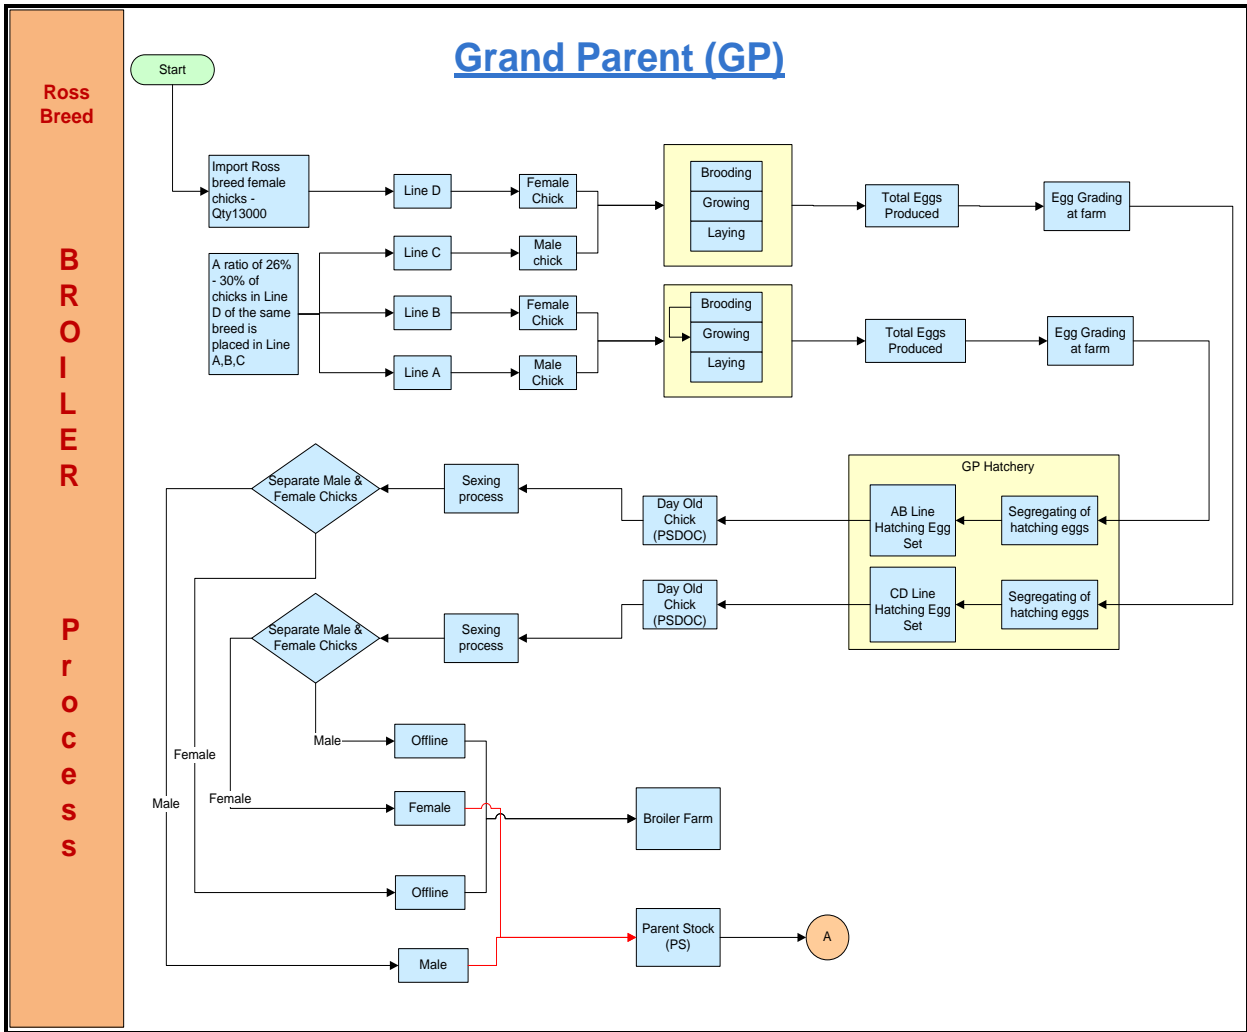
Ross Breed

BROILER

Process

Grand Parent (GP)

Start

Import Ross breed female chicks - Qty13000

A ratio of 26% - 30% of chicks in Line D of the same breed is placed in Line A,B,C

Line D

Line C

Line B

Line A

Female Chick

Male chick

Female Chick

Male Chick

Brooding

Growing

Laying

Brooding

Growing

Laying

Total Eggs Produced

Total Eggs Produced

Egg Grading at farm

Egg Grading at farm

GP Hatchery

AB Line Hatching Egg Set

Segregating of hatching eggs

CD Line Hatching Egg Set

Segregating of hatching eggs

Day Old Chick (PSDOC)

Day Old Chick (PSDOC)

Sexing process

Sexing process

Separate Male & Female Chicks

Separate Male & Female Chicks

Male

Offline

Female

Female

Female

Broiler Farm

Male

Offline

Parent Stock (PS)

A

Male